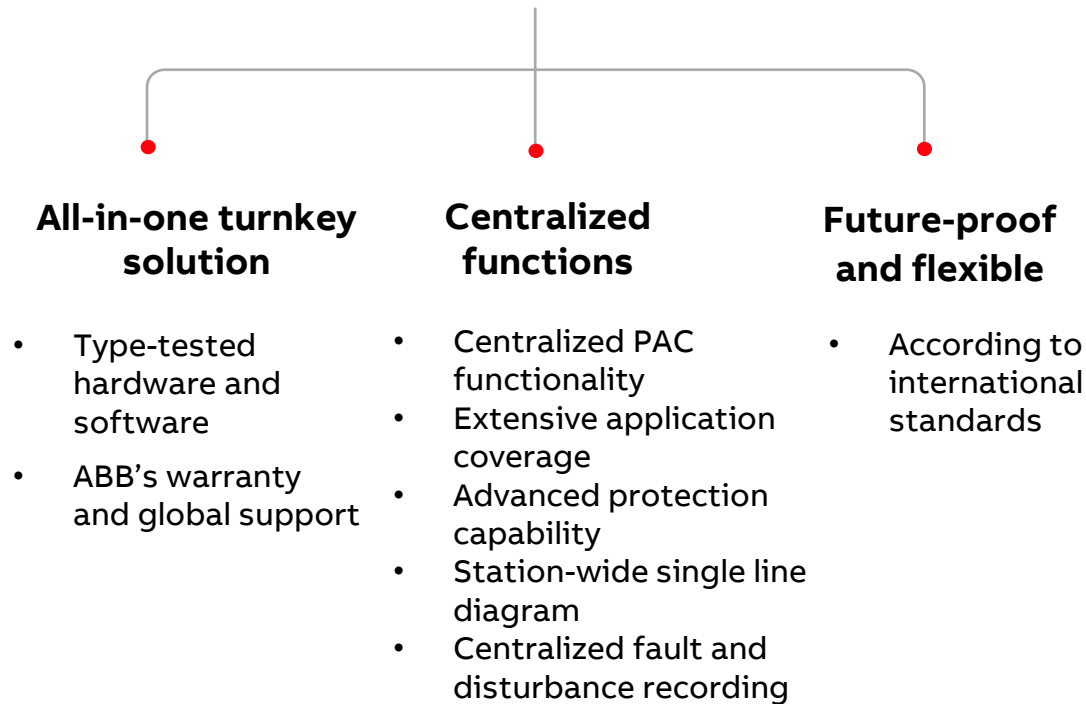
All-in-one turnkey solution

- Type-tested hardware and software
- ABB’s warranty and global support

Centralized functions

- Centralized PAC functionality
- Extensive application coverage
- Advanced protection capability
- Station-wide single line diagram
- Centralized fault and disturbance recording

Future-proof and flexible

- According to international standards